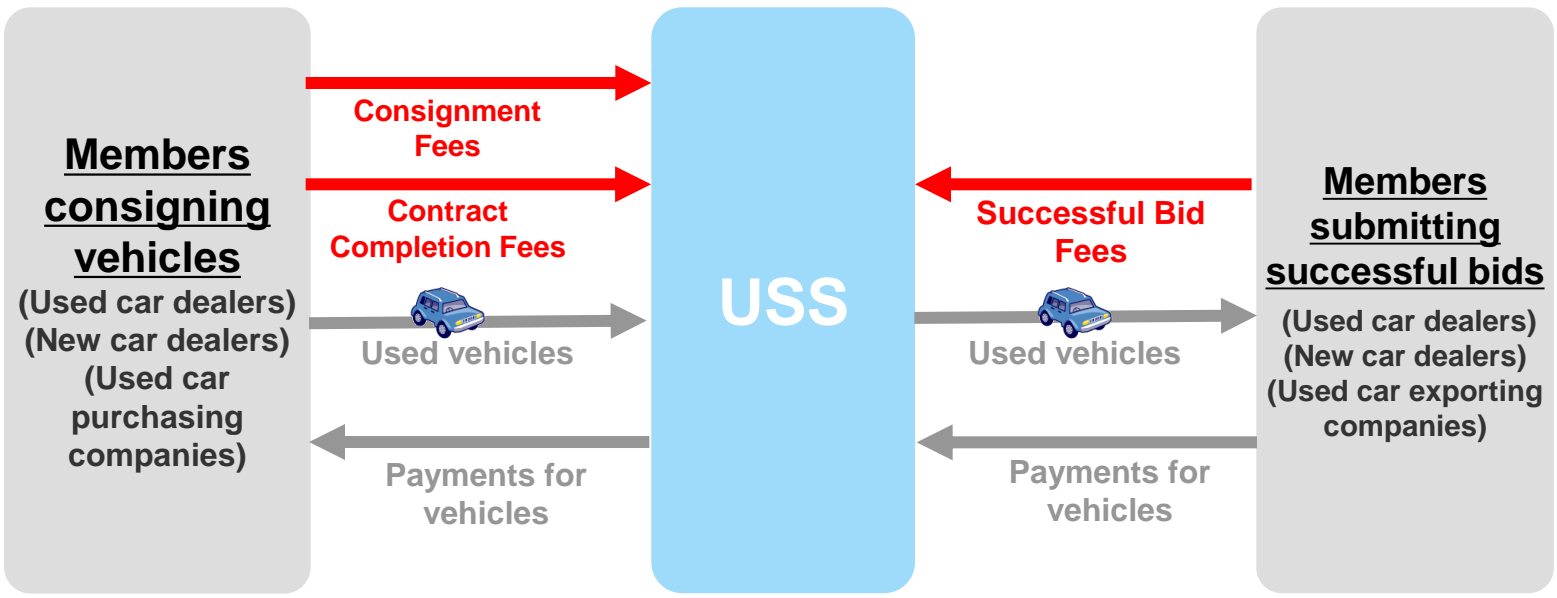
Members consigning vehicles
(Used car dealers)
(New car dealers)
(Used car purchasing companies)

Consignment Fees

Contract Completion Fees

Used vehicles

Payments for vehicles

USS

Successful Bid Fees

Used vehicles

Payments for vehicles

Members submitting successful bids
(Used car dealers)
(New car dealers)
(Used car exporting companies)